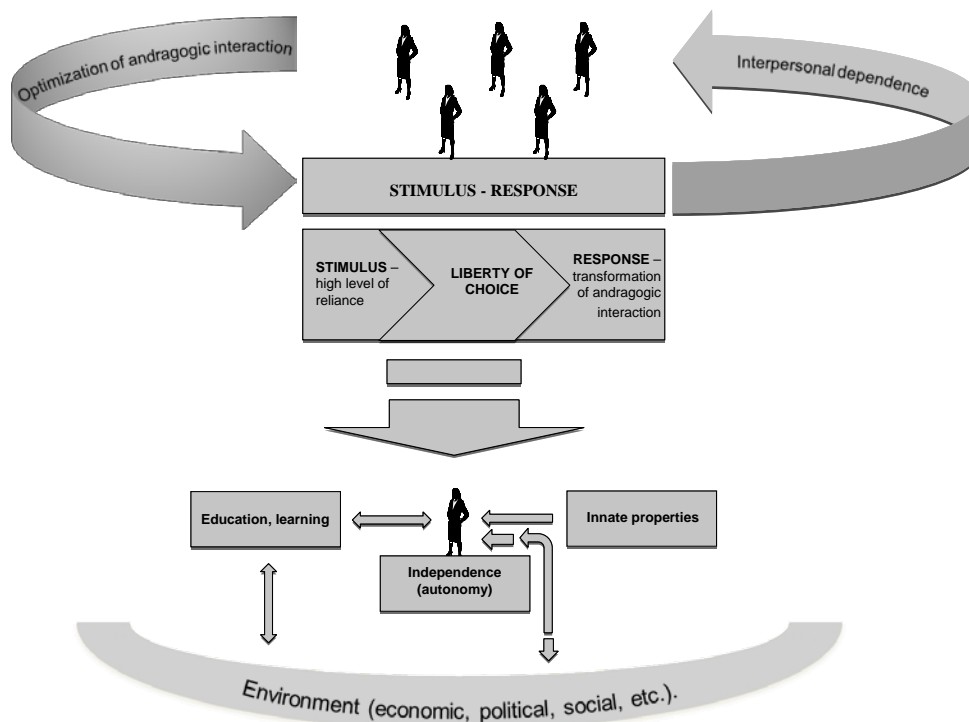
Optimization of andragogic interaction

Interpersonal dependence

STIMULUS - RESPONSE

STIMULUS – high level of reliance

LIBERTY OF CHOICE

RESPONSE – transformation of andragogic interaction

Education, learning

Innate properties

Independence (autonomy)

Environment (economic, political, social, etc.).